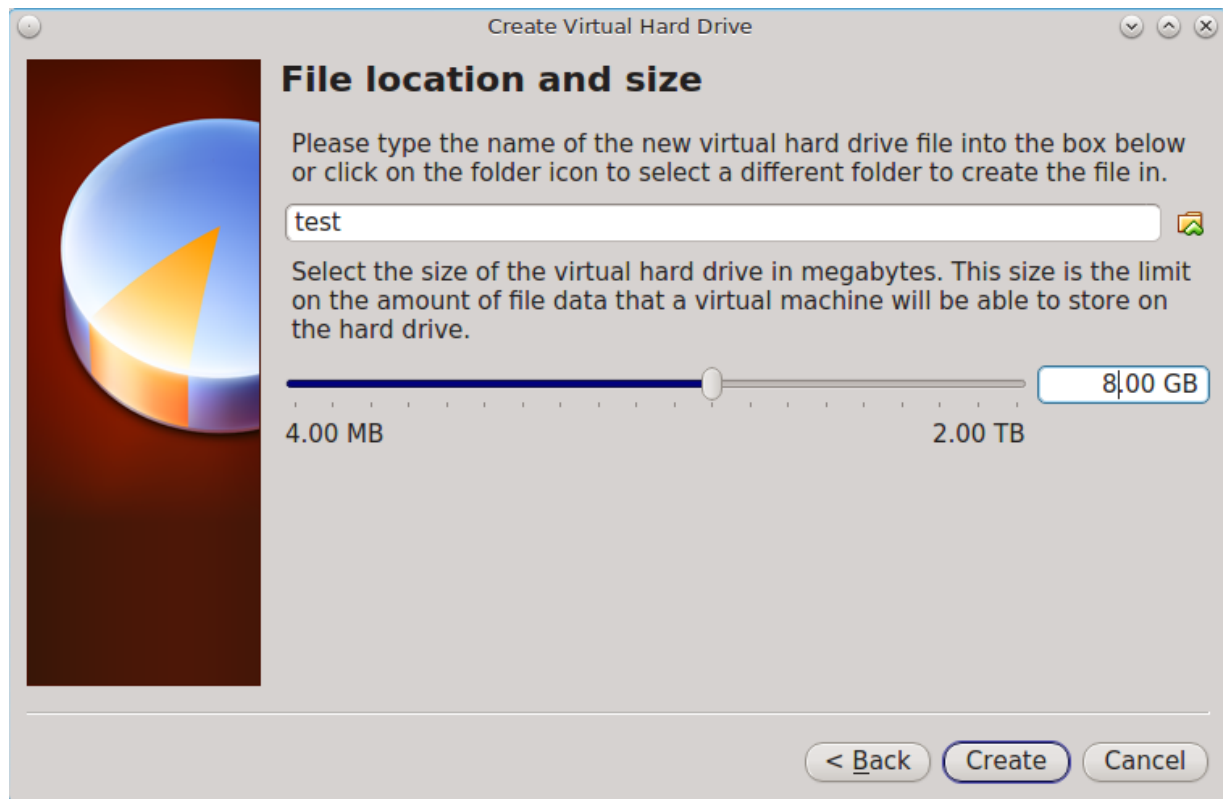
Create Virtual Hard Drive

File location and size

Please type the name of the new virtual hard drive file into the box below or click on the folder icon to select a different folder to create the file in.

test

Select the size of the virtual hard drive in megabytes. This size is the limit on the amount of file data that a virtual machine will be able to store on the hard drive.

8.00 GB

4.00 MB

2.00 TB

< Back

Create

Cancel